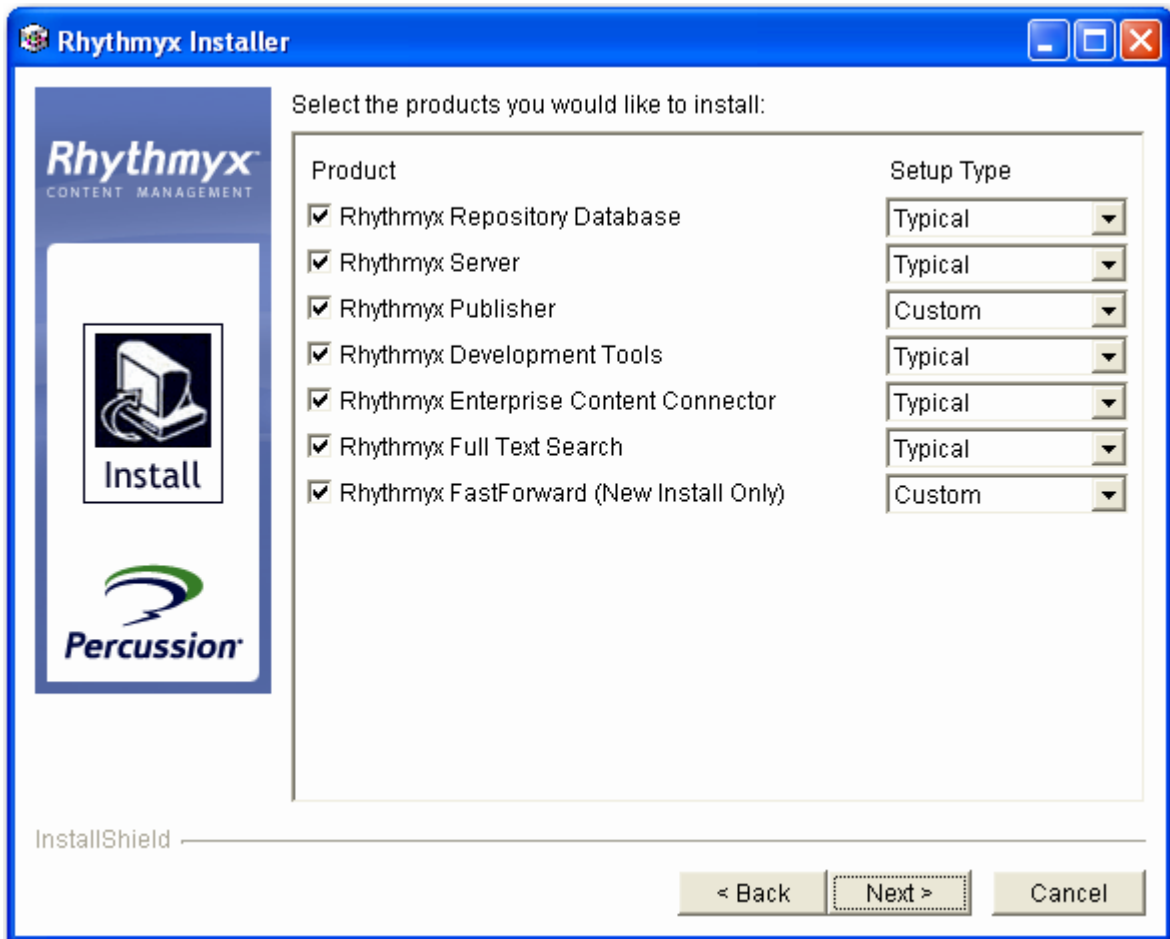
Rhythmyx Installer

Rhythmyx
CONTENT MANAGEMENT

Install

Percussion

Select the products you would like to install:

| Product | Setup Type |
|---|---|
| Rhythmyx Repository Database | Typical |
| Rhythmyx Server | Typical |
| Rhythmyx Publisher | Custom |
| Rhythmyx Development Tools | Typical |
| Rhythmyx Enterprise Content Connector | Typical |
| Rhythmyx Full Text Search | Typical |
| Rhythmyx FastForward (New Install Only) | Custom |

InstallShield

< Back Next > Cancel